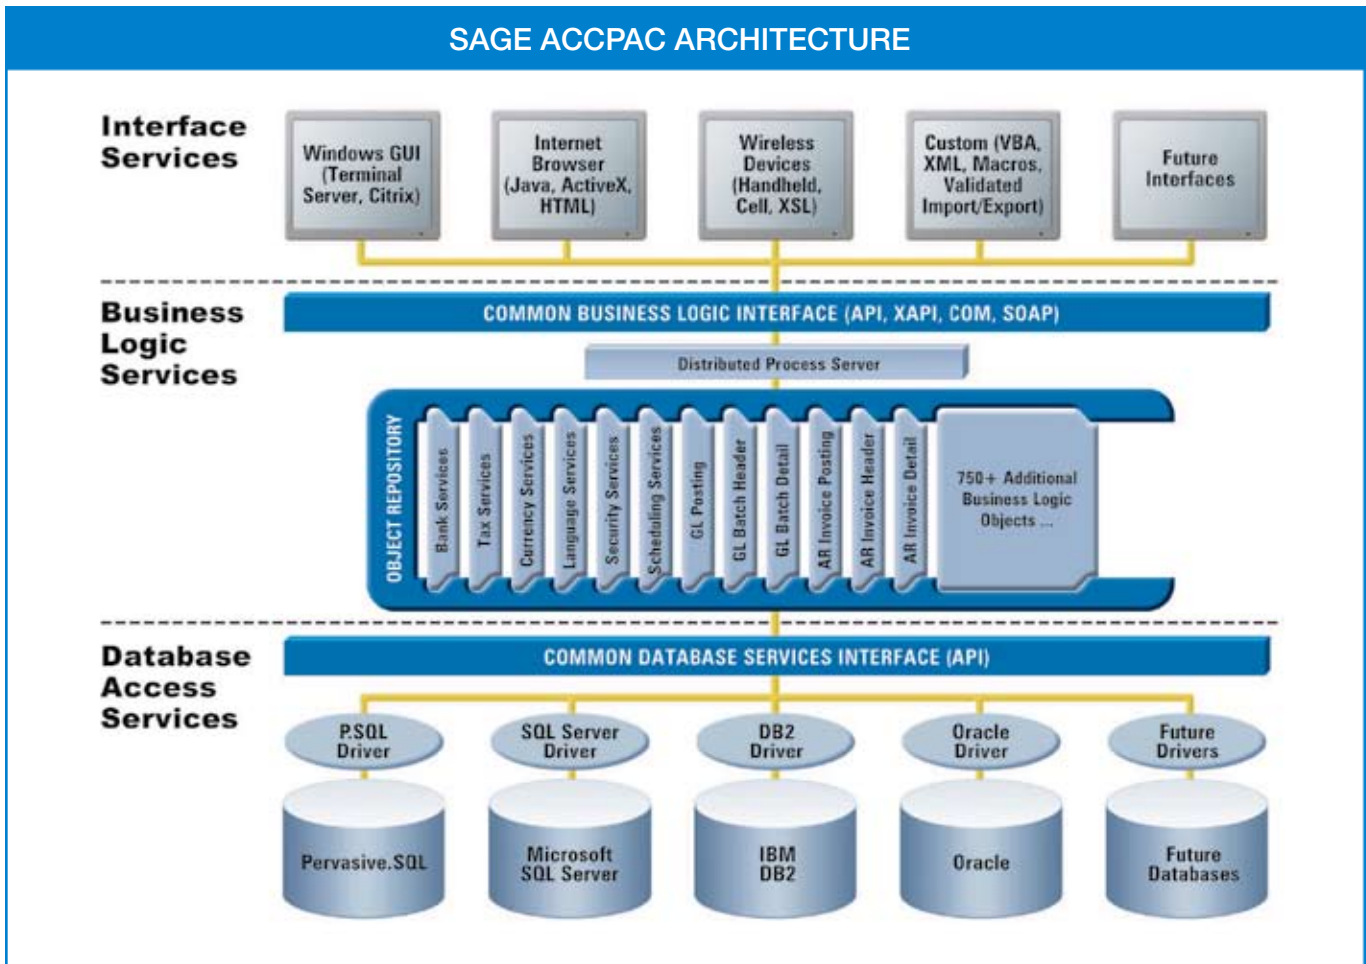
SAGE ACCPAC ARCHITECTURE

Interface Services

Windows GUI (Terminal Server, Citrix)

Internet Browser (Java, ActiveX, HTML)

Wireless Devices (Handheld, Cell, XSL)

Custom (VBA, XML, Macros, Validated Import/Export)

Future Interfaces

Business Logic Services

COMMON BUSINESS LOGIC INTERFACE (API, XAPI, COM, SOAP)

Distributed Process Server

OBJECT REPOSITORY

Bank Services

Tax Services

Currency Services

Language Services

Security Services

Scheduling Services

GL Posting

GL Batch Header

GL Batch Detail

AR Invoice Posting

AR Invoice Header

AR Invoice Detail

750+ Additional Business Logic Objects ...

Database Access Services

COMMON DATABASE SERVICES INTERFACE (API)

P.SQL Driver

SQL Server Driver

DB2 Driver

Oracle Driver

Future Drivers

Pervasive.SQL

Microsoft SQL Server

IBM DB2

Oracle

Future Databases